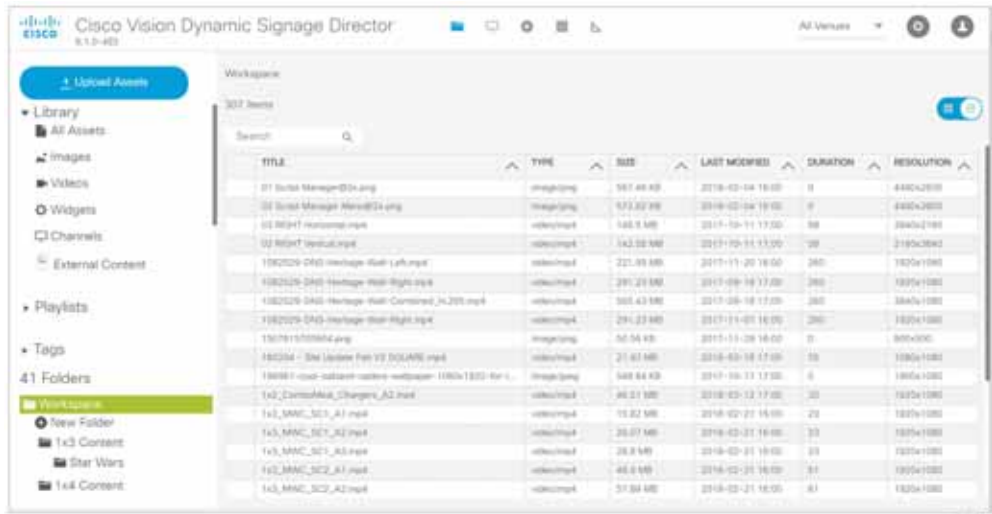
cisco Cisco Vision Dynamic Signage Director
6.1.0-403

All Venues

+ Upload Assets

Library
All Assets
Images
Videos
Widgets
Channels
External Content

Playlists

Tags

41 Folders
Workspace
New Folder
1x3 Content
Star Wars
1x4 Content

Workspace
307 Items
Search

| TITLE | TYPE | SIZE | LAST MODIFIED | DURATION | RESOLUTION |
|---|---|---|---|---|---|
| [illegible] | image/png | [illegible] | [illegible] | 0 | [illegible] |
| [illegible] | image/png | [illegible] | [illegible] | 0 | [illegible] |
| 02 RIGHT Horizontal.mp4 | video/mp4 | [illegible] | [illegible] | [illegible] | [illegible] |
| 02 RIGHT Vertical.mp4 | video/mp4 | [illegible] | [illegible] | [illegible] | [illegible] |
| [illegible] | video/mp4 | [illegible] | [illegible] | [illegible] | 1920x1080 |
| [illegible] | video/mp4 | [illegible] | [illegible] | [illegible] | 1920x1080 |
| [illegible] | video/mp4 | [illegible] | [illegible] | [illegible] | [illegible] |
| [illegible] | video/mp4 | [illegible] | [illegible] | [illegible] | 1920x1080 |
| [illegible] | image/png | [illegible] | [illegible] | 0 | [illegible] |
| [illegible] | video/mp4 | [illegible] | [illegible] | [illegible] | 1080x1080 |
| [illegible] | image/jpeg | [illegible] | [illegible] | 0 | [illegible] |
| 1x2_ControlMod_Chargers_A2.mp4 | video/mp4 | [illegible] | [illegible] | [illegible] | 1920x1080 |
| 1x3_MMC_SC1_A1.mp4 | video/mp4 | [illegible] | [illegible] | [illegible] | 1920x1080 |
| 1x3_MMC_SC1_A2.mp4 | video/mp4 | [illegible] | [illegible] | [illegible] | 1920x1080 |
| 1x3_MMC_SC1_A3.mp4 | video/mp4 | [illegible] | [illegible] | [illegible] | 1920x1080 |
| 1x3_MMC_SC2_A1.mp4 | video/mp4 | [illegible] | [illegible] | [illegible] | 1920x1080 |
| 1x3_MMC_SC2_A2.mp4 | video/mp4 | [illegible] | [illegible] | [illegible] | 1920x1080 |